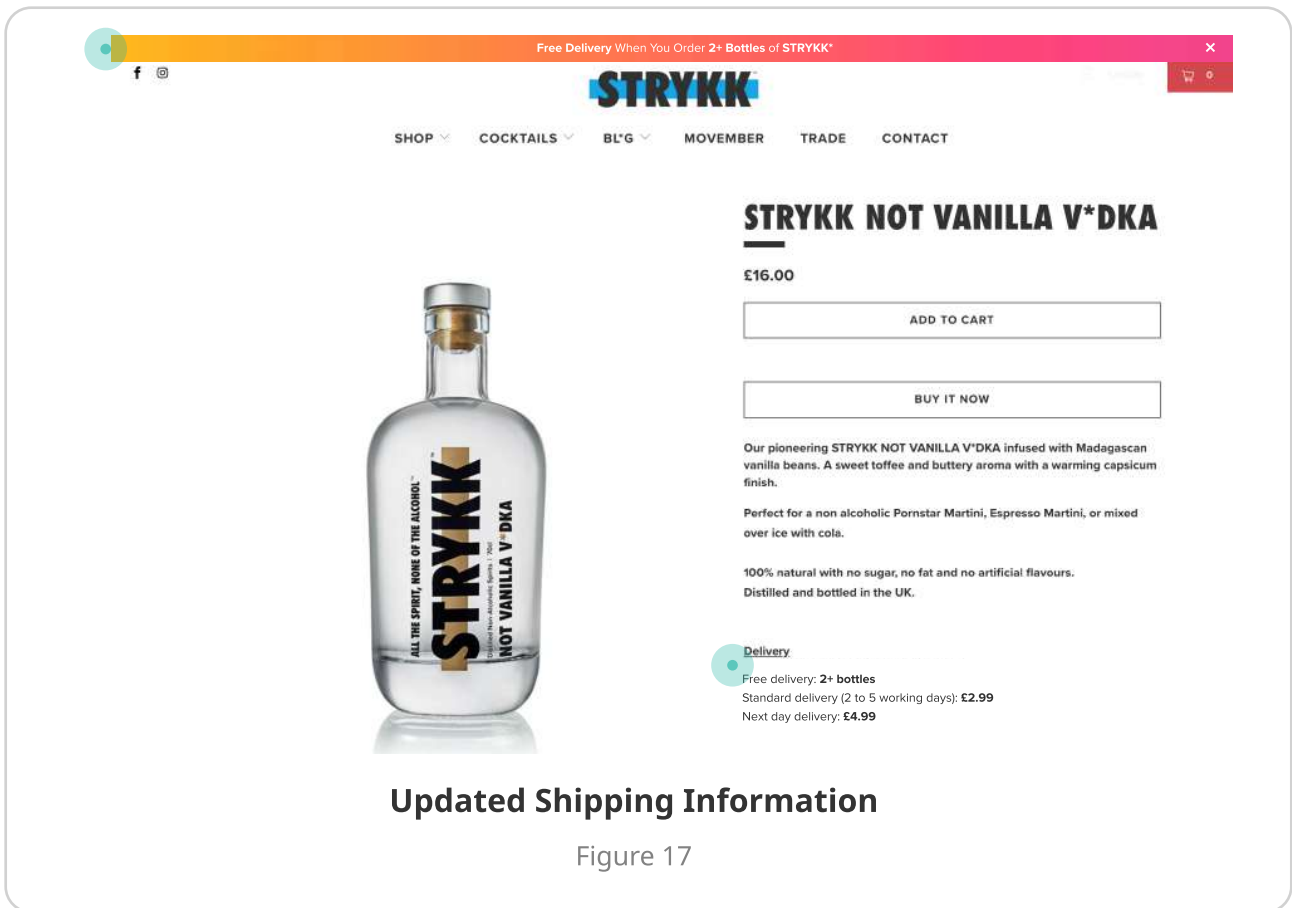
Free Delivery When You Order 2+ Bottles of STRYKK*

×

STRYKK

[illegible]

0

SHOP COCKTAILS BL*G MOVEMBER TRADE CONTACT

ALL THE SPIRIT, NONE OF THE ALCOHOL™

STRYKK

NOT VANILLA V*DKA

STRYKK NOT VANILLA V*DKA

£16.00

ADD TO CART

BUY IT NOW

Our pioneering STRYKK NOT VANILLA V*DKA infused with Madagascan vanilla beans. A sweet toffee and buttery aroma with a warming capsicum finish.

Perfect for a non alcoholic Pornstar Martini, Espresso Martini, or mixed over ice with cola.

100% natural with no sugar, no fat and no artificial flavours. Distilled and bottled in the UK.

Delivery

Free delivery: 2+ bottles
Standard delivery (2 to 5 working days): £2.99
Next day delivery: £4.99

Updated Shipping Information

Figure 17